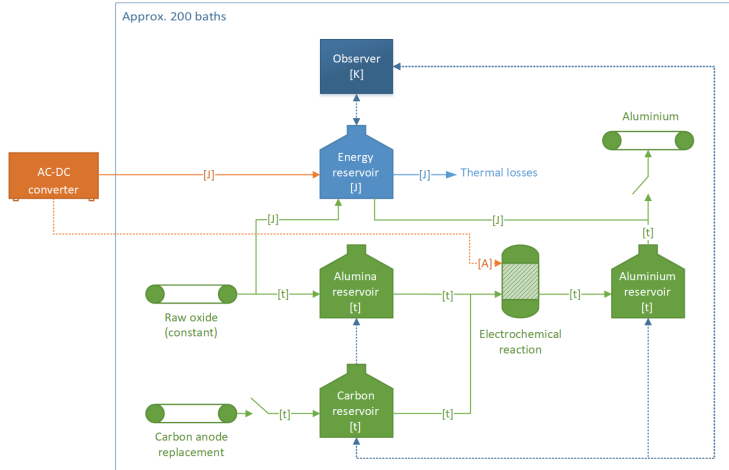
Approx. 200 baths

Observer
[K]

Aluminium

AC-DC
converter

[J]

Energy
reservoir
[J]

[J]

Thermal losses

[J]

[J]

[t]

[A]

Raw oxide
(constant)

[t]

Alumina
reservoir
[t]

[t]

[t]

Aluminium
reservoir
[t]

Electrochemical
reaction

Carbon anode
replacement

[t]

Carbon
reservoir
[t]

[t]